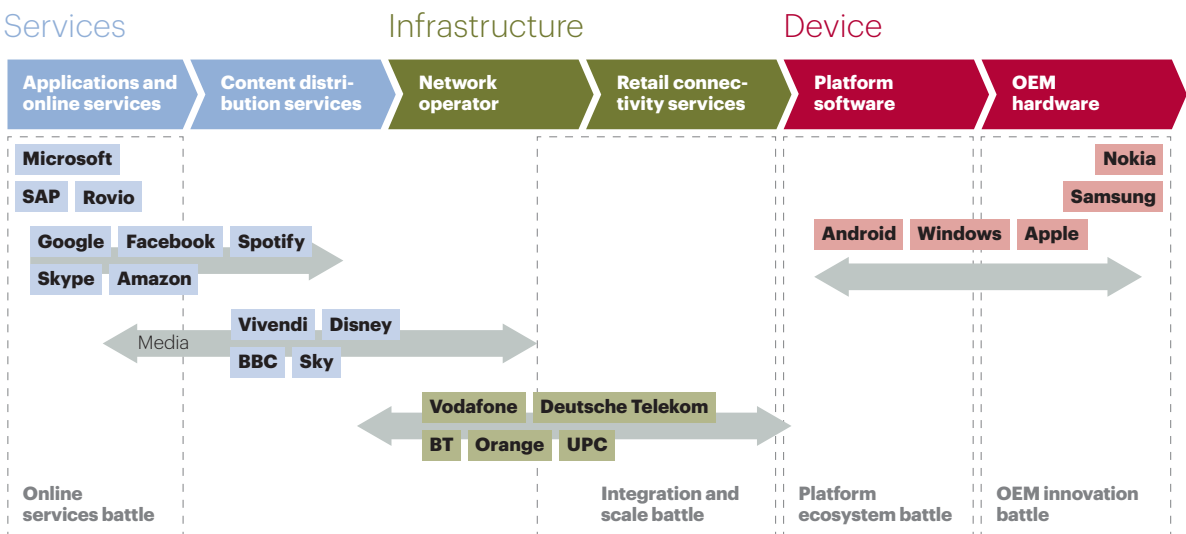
Services

Infrastructure

Device

Applications and online services

Content distribution services

Network operator

Retail connectivity services

Platform software

OEM hardware

Microsoft

SAP

Rovio

Google

Facebook

Spotify

Skype

Amazon

Nokia

Samsung

Android

Windows

Apple

Media

Vivendi

Disney

BBC

Sky

Vodafone

Deutsche Telekom

BT

Orange

UPC

Online services battle

Integration and scale battle

Platform ecosystem battle

OEM innovation battle